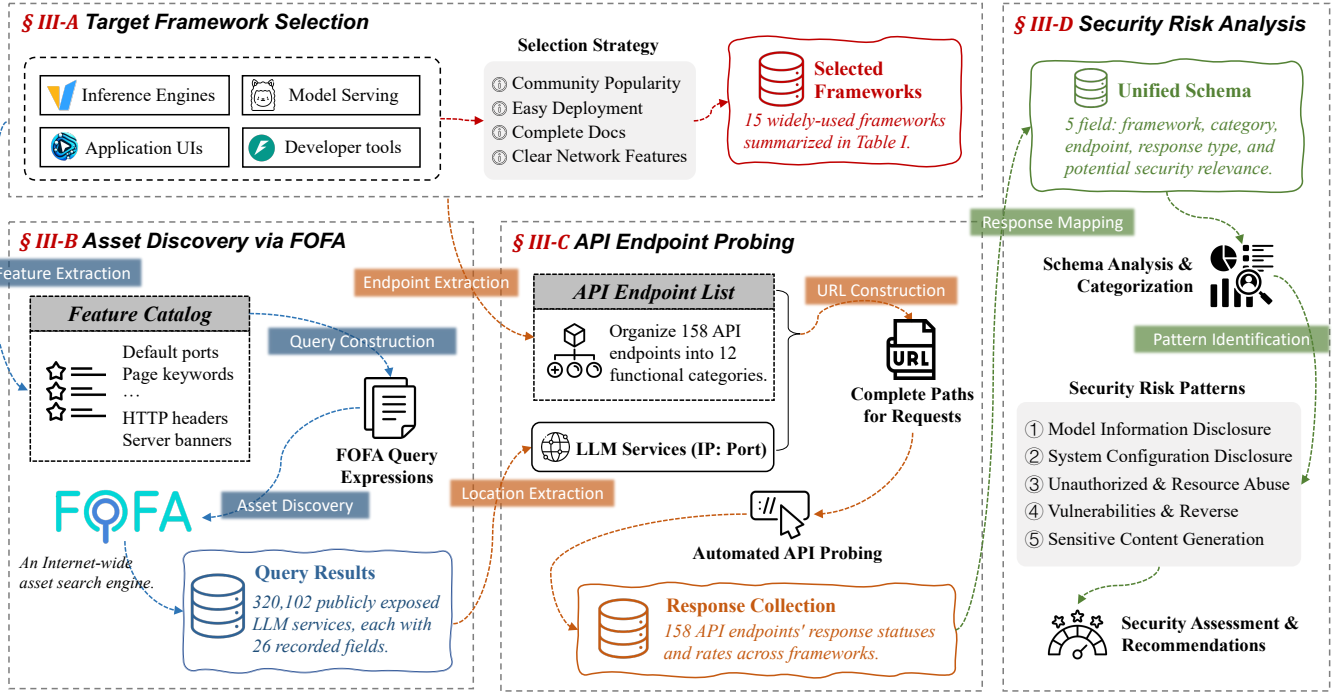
§ III-A Target Framework Selection

Inference Engines
Model Serving
Application UIs
Developer tools

Selection Strategy
ⓘ Community Popularity
ⓘ Easy Deployment
ⓘ Complete Docs
ⓘ Clear Network Features

Selected Frameworks
15 widely-used frameworks summarized in Table I.

§ III-D Security Risk Analysis

Unified Schema
5 field: framework, category, endpoint, response type, and potential security relevance.

Response Mapping

Schema Analysis & Categorization

Pattern Identification

Security Risk Patterns
① Model Information Disclosure
② System Configuration Disclosure
③ Unauthorized & Resource Abuse
④ Vulnerabilities & Reverse
⑤ Sensitive Content Generation

Security Assessment & Recommendations

§ III-B Asset Discovery via FOFA

Feature Extraction

Feature Catalog
Default ports
Page keywords
…
HTTP headers
Server banners

Query Construction

FOFA Query Expressions

Asset Discovery

FOFA
An Internet-wide asset search engine.

Query Results
320,102 publicly exposed LLM services, each with 26 recorded fields.

Endpoint Extraction

§ III-C API Endpoint Probing

API Endpoint List
Organize 158 API endpoints into 12 functional categories.

URL Construction

URL
Complete Paths for Requests

LLM Services (IP: Port)

Location Extraction

://
Automated API Probing

Response Collection
158 API endpoints' response statuses and rates across frameworks.